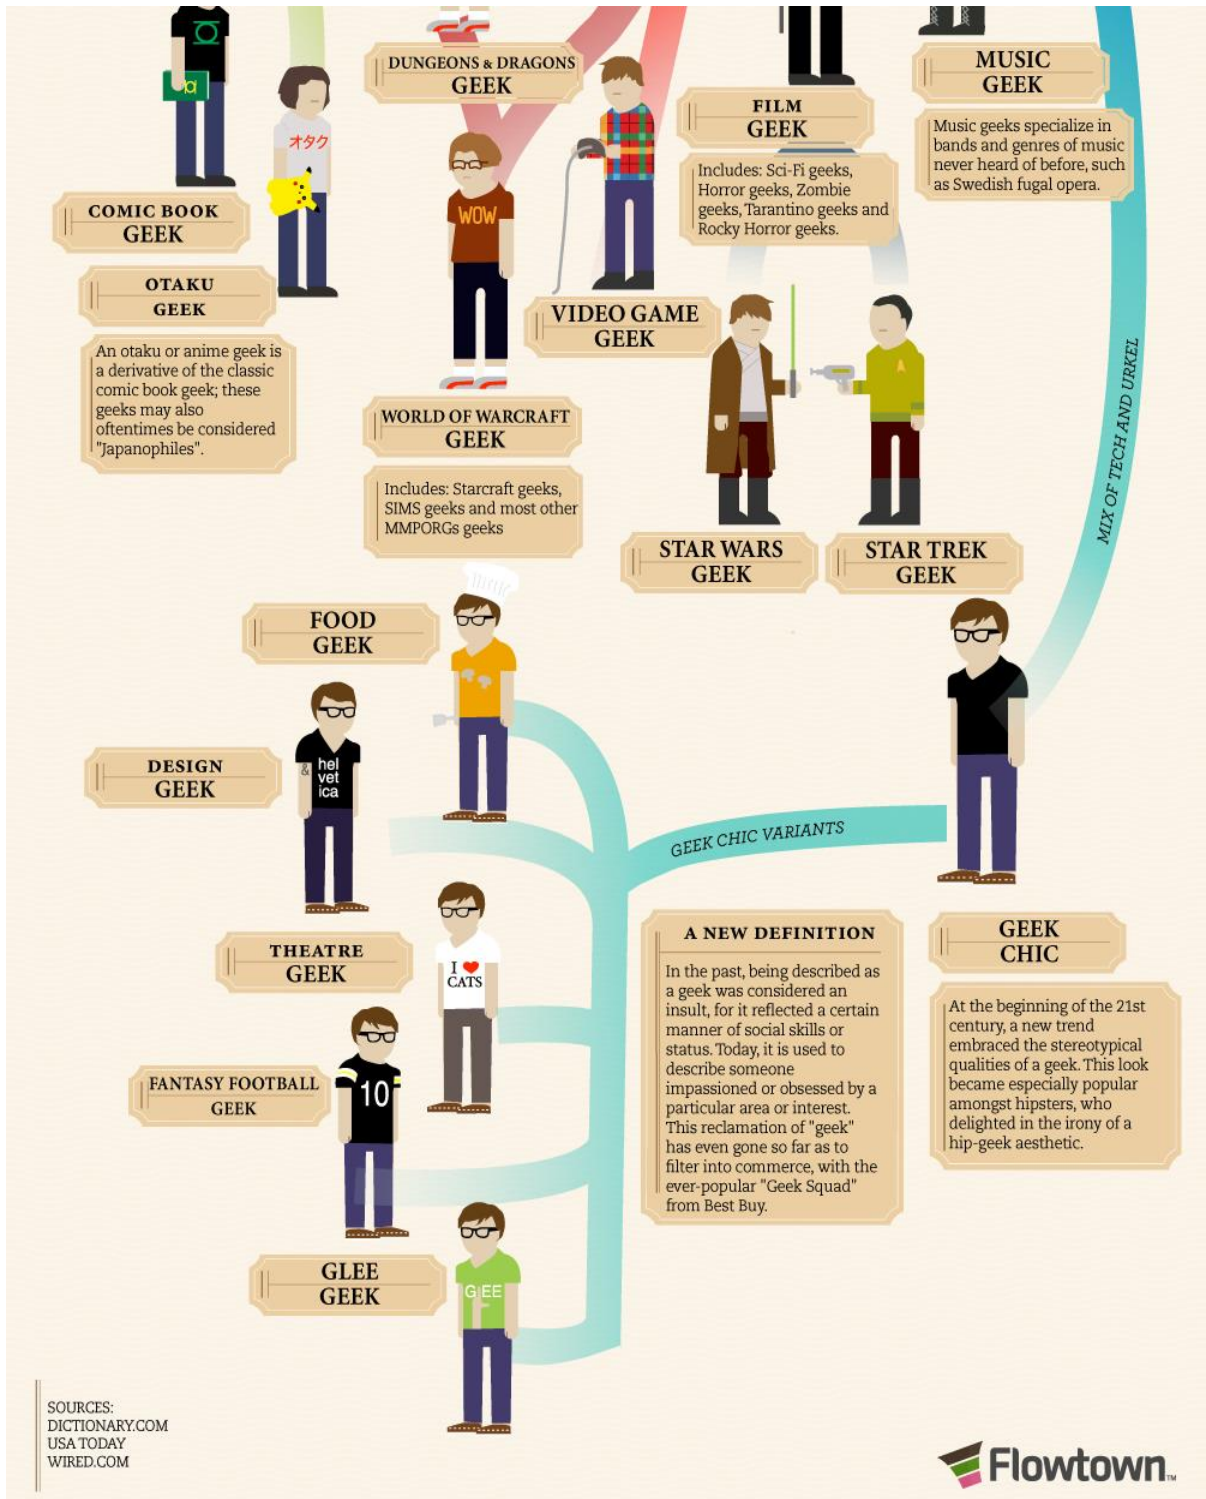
DUNGEONS & DRAGONS
GEEK

MUSIC
GEEK

Music geeks specialize in bands and genres of music never heard of before, such as Swedish fugal opera.

FILM
GEEK

Includes: Sci-Fi geeks, Horror geeks, Zombie geeks, Tarantino geeks and Rocky Horror geeks.

オタク

WOW

COMIC BOOK
GEEK

OTAKU
GEEK

An otaku or anime geek is a derivative of the classic comic book geek; these geeks may also oftentimes be considered "Japanophiles".

VIDEO GAME
GEEK

WORLD OF WARCRAFT
GEEK

Includes: Starcraft geeks, SIMS geeks and most other MMPORGs geeks

MIX OF TECH AND URKEL

STAR WARS
GEEK

STAR TREK
GEEK

FOOD
GEEK

DESIGN
GEEK

hel vet ica

GEEK CHIC VARIANTS

THEATRE
GEEK

I ♥ CATS

A NEW DEFINITION

In the past, being described as a geek was considered an insult, for it reflected a certain manner of social skills or status. Today, it is used to describe someone impassioned or obsessed by a particular area or interest. This reclamation of "geek" has even gone so far as to filter into commerce, with the ever-popular "Geek Squad" from Best Buy.

GEEK
CHIC

At the beginning of the 21st century, a new trend embraced the stereotypical qualities of a geek. This look became especially popular amongst hipsters, who delighted in the irony of a hip-geek aesthetic.

FANTASY FOOTBALL
GEEK

10

GLEE
GEEK

GLEE

SOURCES:
DICTIONARY.COM
USA TODAY
WIRED.COM

Flowtown